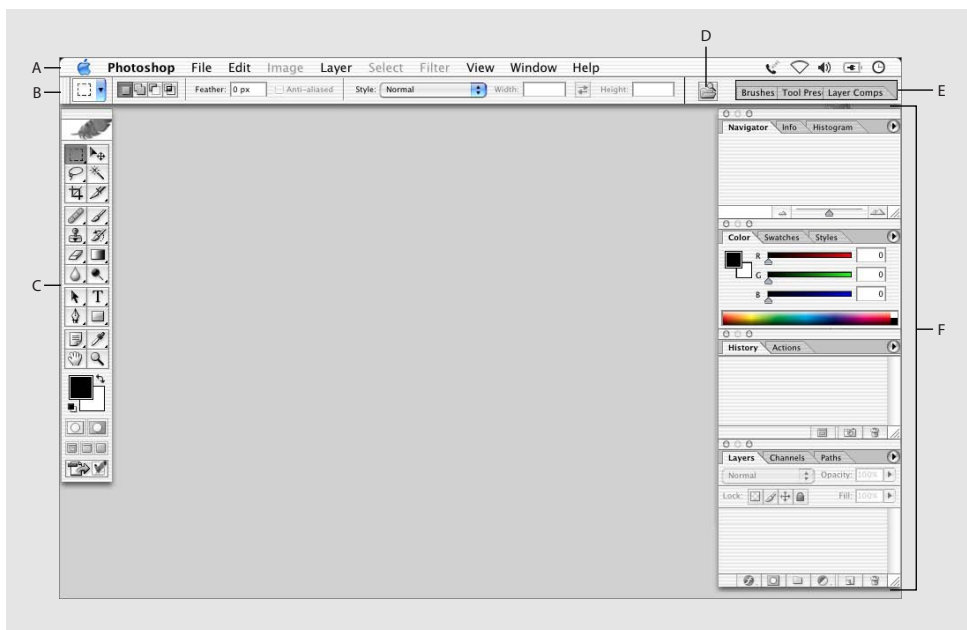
D

A Photoshop File Edit Image Layer Select Filter View Window Help

B Feather: 0 px Anti-aliased Style: Normal Width: Height:

Brushes Tool Pres Layer Comps E

Navigator Info Histogram

Color Swatches Styles

R 0
G 0
B 0

C

F

History Actions

Layers Channels Paths

Normal Opacity: 100%

Lock: Fill: 100%